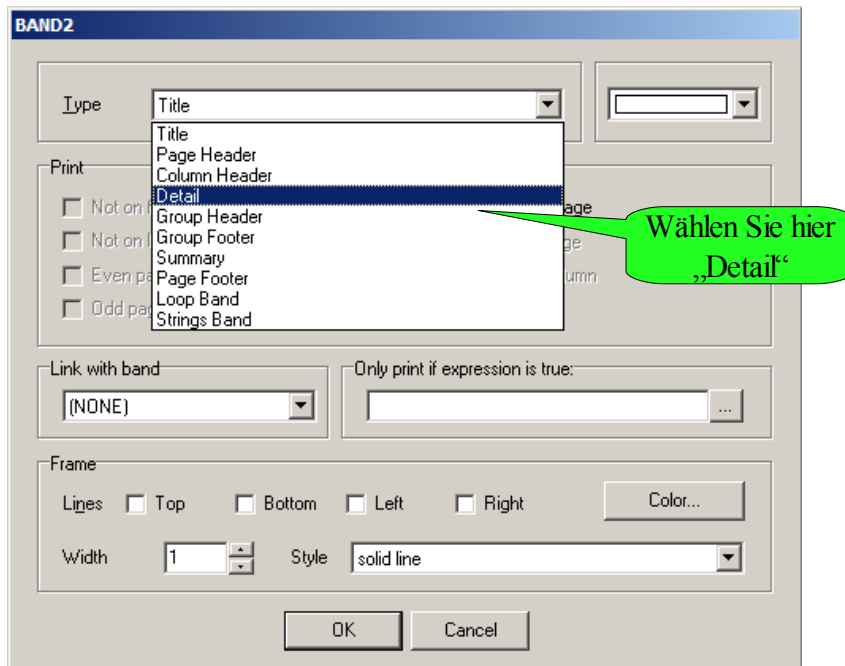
BAND2

Type Title

Title
Page Header
Column Header
Detail
Group Header
Group Footer
Summary
Page Footer
Loop Band
Strings Band

Print

Not on f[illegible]
Not on l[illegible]
Even pa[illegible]
Odd pag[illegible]

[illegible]age
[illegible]ge
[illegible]umn

Wählen Sie hier „Detail“

Link with band
(NONE)

Only print if expression is true:
...

Frame
Lines Top Bottom Left Right
Color...
Width 1 Style solid line

OK Cancel